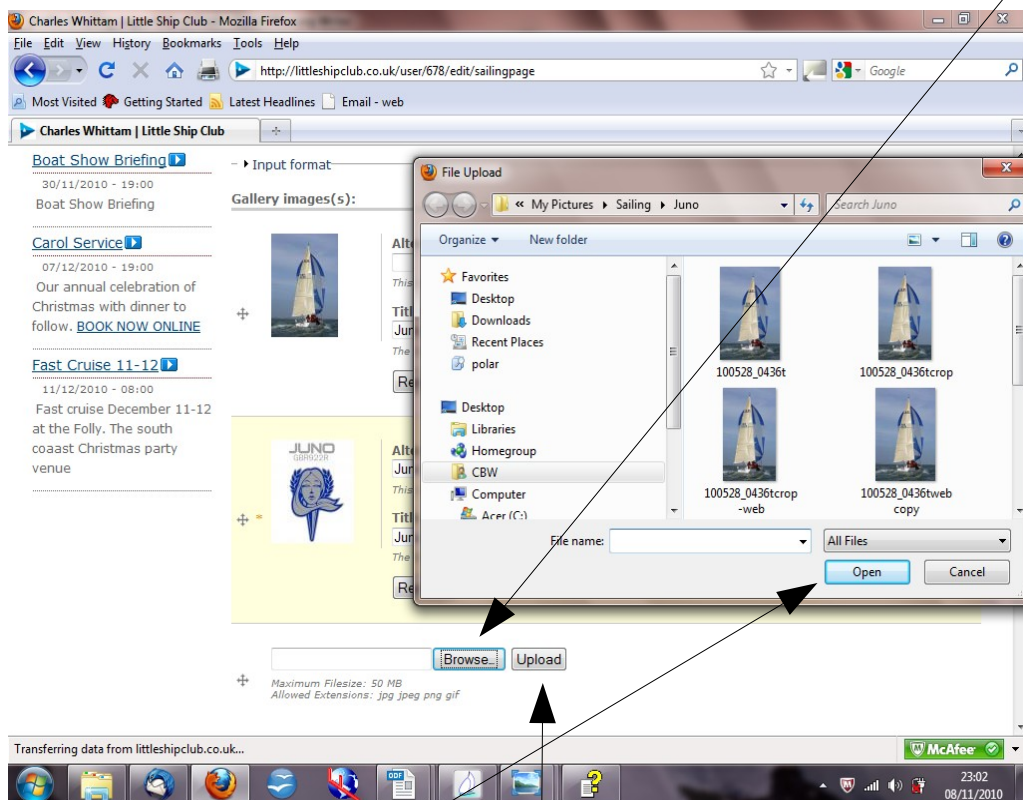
Charles Whittam | Little Ship Club - Mozilla Firefox

File Edit View History Bookmarks Tools Help

http://littleshipclub.co.uk/user/678/edit/sailingpage

Google

Most Visited Getting Started Latest Headlines Email - web

Charles Whittam | Little Ship Club

Boat Show Briefing
30/11/2010 - 19:00
Boat Show Briefing

Carol Service
07/12/2010 - 19:00
Our annual celebration of Christmas with dinner to follow. BOOK NOW ONLINE

Fast Cruise 11-12
11/12/2010 - 08:00
Fast cruise December 11-12 at the Folly. The south coaast Christmas party venue

Input format

Gallery images(s):

Alt
This
Title
Jun
The
Re

JUNO

Alt
Jun
This
Title
Jun
The
Re

Browse... Upload

Maximum Filesize: 50 MB
Allowed Extensions: jpg jpeg png gif

File Upload

« My Pictures ▸ Sailing ▸ Juno

Search Juno

Organize ▾ New folder

Favorites
Desktop
Downloads
Recent Places
polar

Desktop
Libraries
Homegroup
CBW
Computer
Acer (C:)

100528_0436t
100528_0436tcrop
100528_0436tcrop-web
100528_0436tweb copy

File name:

All Files

Open Cancel

Transferring data from littleshipclub.co.uk...

McAfee

23:02
08/11/2010